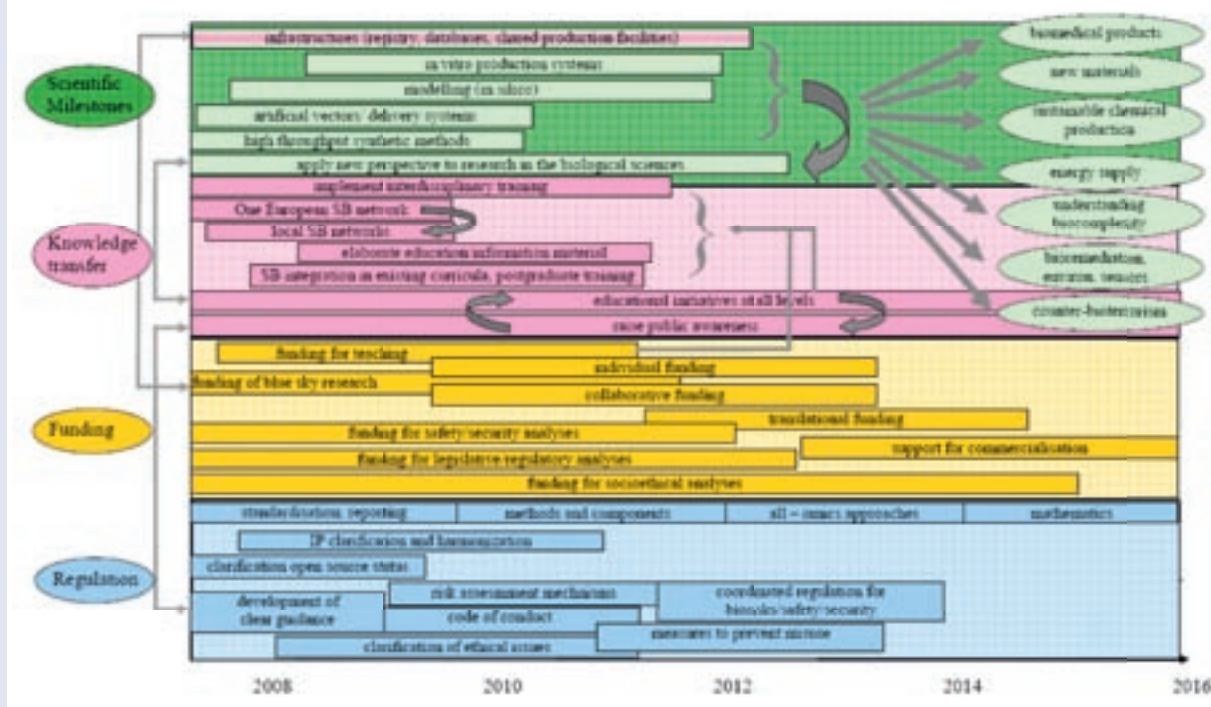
Scientific Milestones

infrastructures (registry, databases, shared production facilities)

in vitro production systems

modelling (in silico)

artificial vectors/ delivery systems

high throughput synthetic methods

apply new perspective to research in the biological sciences

biomedical products

new materials

sustainable chemical production

energy supply

understanding biocomplexity

bioremediation, environ. sensors

counter-bioterrorism

Knowledge transfer

implement interdisciplinary training

One European SB network

local SB networks

elaborate education information material

SB integration in existing curricula, postgraduate training

educational initiatives at all levels

raise public awareness

Funding

funding for teaching

individual funding

funding of blue sky research

collaborative funding

translational funding

funding for safety/security analyses

support for commercialization

funding for legislative/regulatory analyses

funding for socioethical analyses

Regulation

standardisation, reporting

methods and components

all – omics approaches

mathematics

IP clarification and harmonization

clarification open source status

development of clear guidance

risk assessment mechanisms

coordinated regulation for biosafety/safety/security

code of conduct

measures to prevent misuse

clarification of ethical issues

2008

2010

2012

2014

2016